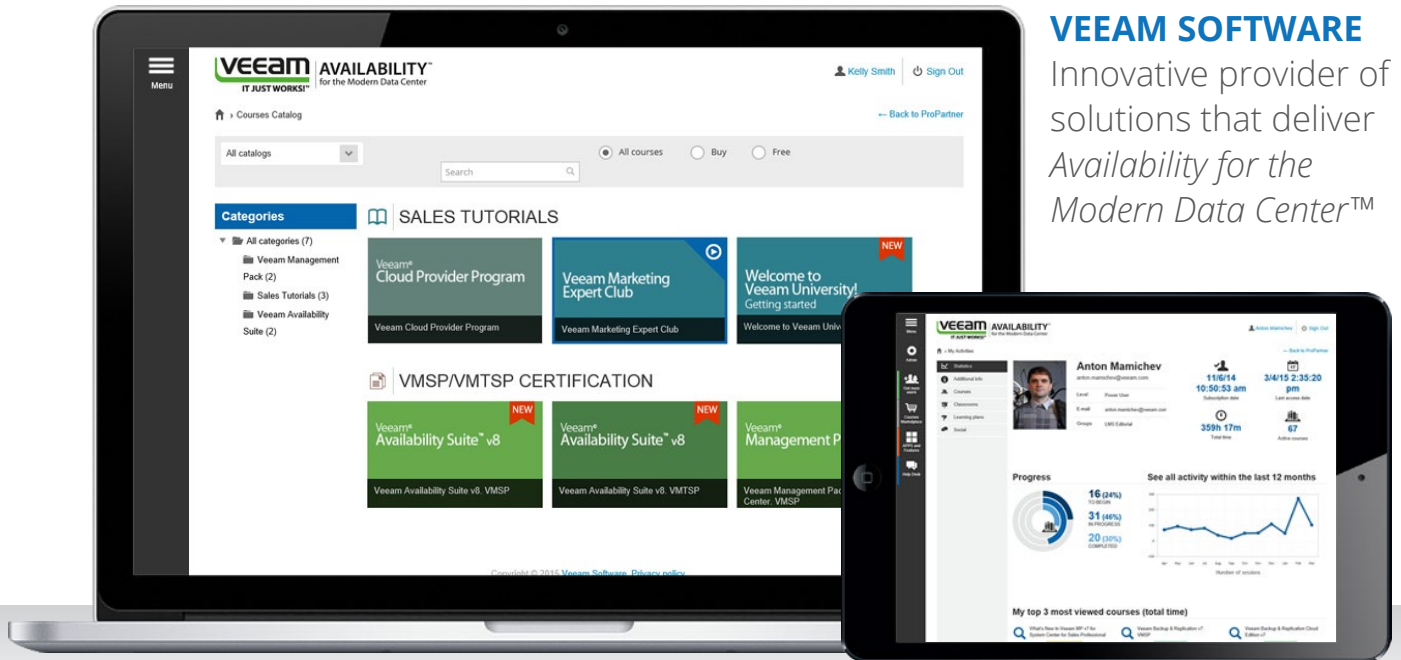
Menu

VEEAM IT JUST WORKS!™ AVAILABILITY™ for the Modern Data Center

Kelly Smith Sign Out

› Courses Catalog

← Back to ProPartner

All catalogs

All courses Buy Free

Search

Categories

All categories (7)

Veeam Management Pack (2)

Sales Tutorials (3)

Veeam Availability Suite (2)

SALES TUTORIALS

Veeam® Cloud Provider Program

Veeam Cloud Provider Program

Veeam Marketing Expert Club

Veeam Marketing Expert Club

NEW

Welcome to Veeam University! Getting started

Welcome to Veeam Univ

VMSP/VMTSP CERTIFICATION

NEW

Veeam® Availability Suite™ v8

Veeam Availability Suite v8. VMSP

NEW

Veeam® Availability Suite™ v8

Veeam Availability Suite v8. VMTSP

Veeam® Management P

Veeam Management Pac Center. VMSP

Copyright © 2015 Veeam Software. Privacy policy

VEEAM SOFTWARE

Innovative provider of solutions that deliver *Availability for the Modern Data Center™*

VEEAM AVAILABILITY™ for the Modern Data Center

Anton Mamichev Sign Out

› My Activities

← Back to ProPartner

Statistics

Additional info

Courses

Classrooms

Learning plans

Social

Anton Mamichev

anton.mamichev@veeam.com

Level Power User

E-mail anton.mamichev@veeam.com

Groups LMS Editorial

11/6/14 10:50:53 am

Subscription date

3/4/15 2:35:20 pm

Last access date

359h 17m

Total time

67

Active courses

Progress

16 (24%) TO BEGIN

31 (46%) IN PROGRESS

20 (30%) COMPLETED

See all activity within the last 12 months

Number of sessions

My top 3 most viewed courses (total time)

What's New in Veeam MP v7 for System Center for Sales Professional

Veeam Backup & Replication v7 VMSP

Veeam Backup & Replication Cloud Edition v7